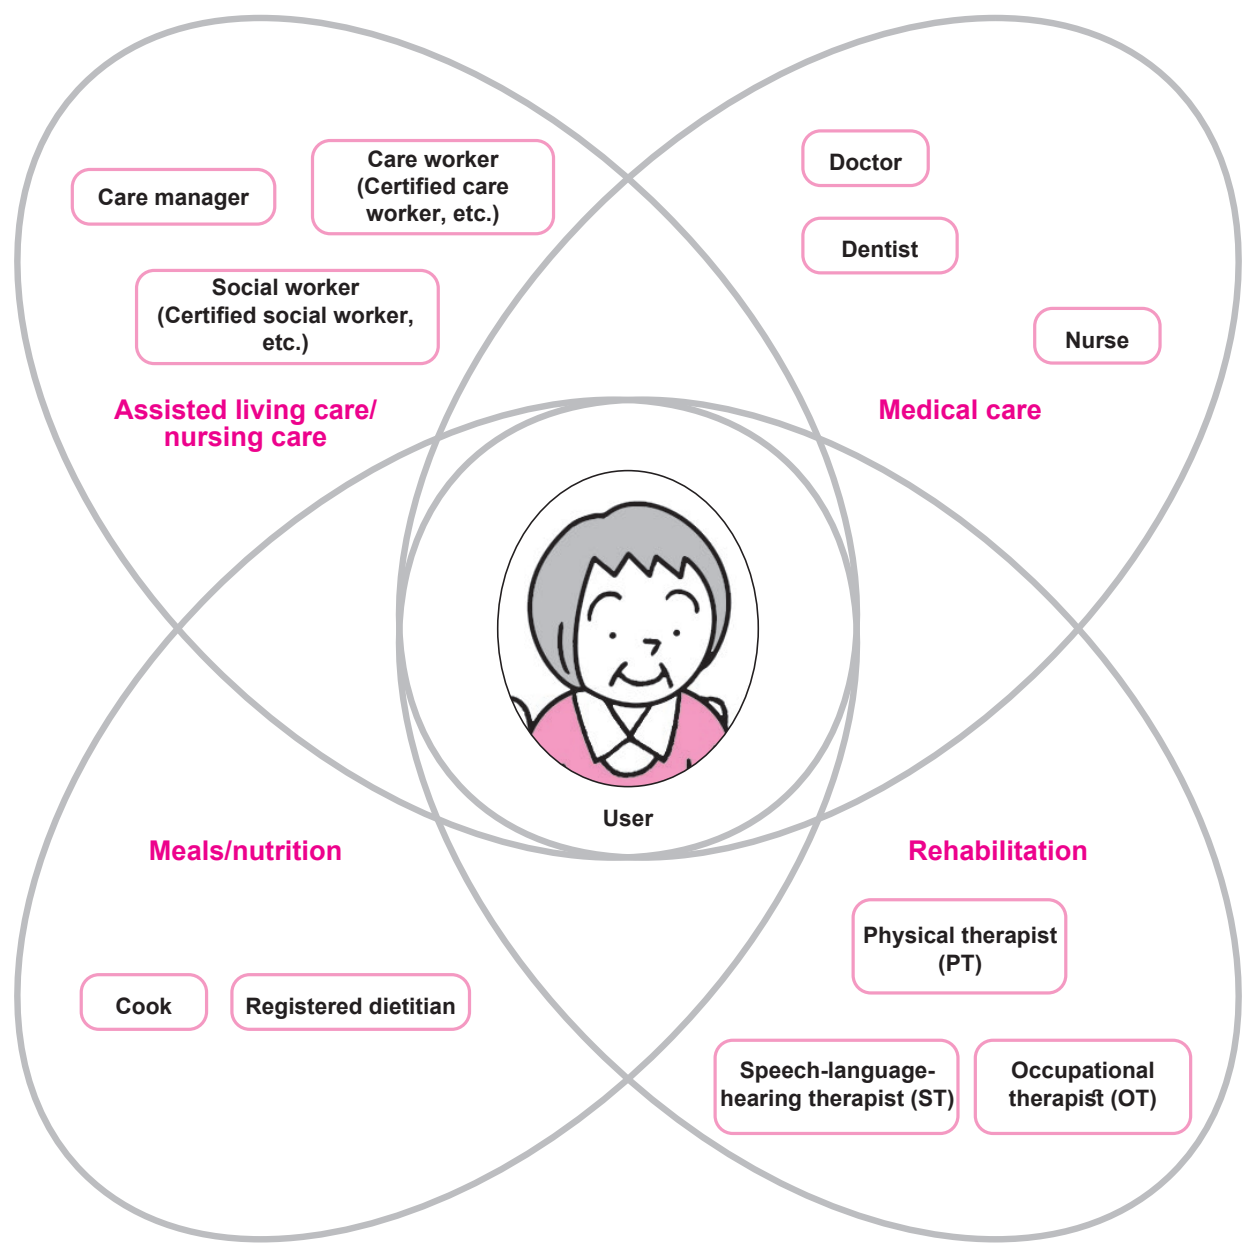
Care manager

Care worker (Certified care worker, etc.)

Social worker (Certified social worker, etc.)

Assisted living care/ nursing care

Doctor

Dentist

Nurse

Medical care

User

Meals/nutrition

Cook

Registered dietitian

Rehabilitation

Physical therapist (PT)

Speech-language-hearing therapist (ST)

Occupational therapist (OT)